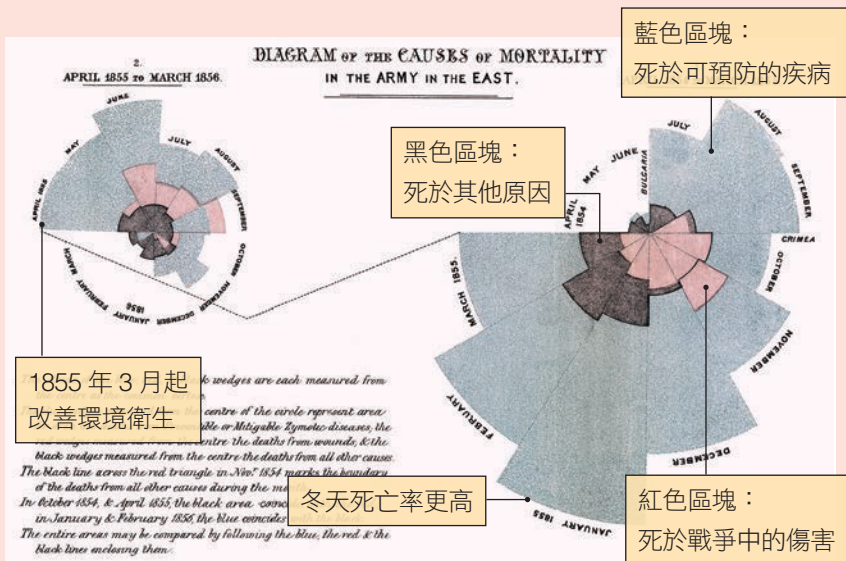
2.
APRIL 1855 TO MARCH 1856.

DIAGRAM OF THE CAUSES OF MORTALITY
IN THE ARMY IN THE EAST.

藍色區塊：
死於可預防的疾病

黑色區塊：
死於其他原因

JUNE
JULY
AUGUST
SEPTEMBER
OCTOBER
NOVEMBER
DECEMBER
JANUARY 1856
FEBRUARY
MARCH
APRIL 1855
MAY

APRIL 1854
MAY
JUNE
BULGARIA
JULY
AUGUST
SEPTEMBER
CRIMEA
OCTOBER
NOVEMBER
DECEMBER
JANUARY 1855
FEBRUARY
MARCH 1855.

1855 年 3 月起
改善環境衛生

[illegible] wedges are each measured from the centre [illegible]
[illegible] centre of the circle represent area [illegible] or Mitigable Zymotic diseases, the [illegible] the deaths from wounds, & the black wedges measured from the centre the deaths from all other causes.
The black line across the red triangle in Nov.r 1854 marks the boundary of the deaths from all other causes during the m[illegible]
In October 1854, & April 1855, the black area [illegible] in January & February 1856, the blue coincides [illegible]
The entire areas may be compared by following the blue, the red & the black lines enclosing them.

冬天死亡率更高

紅色區塊：
死於戰爭中的傷害